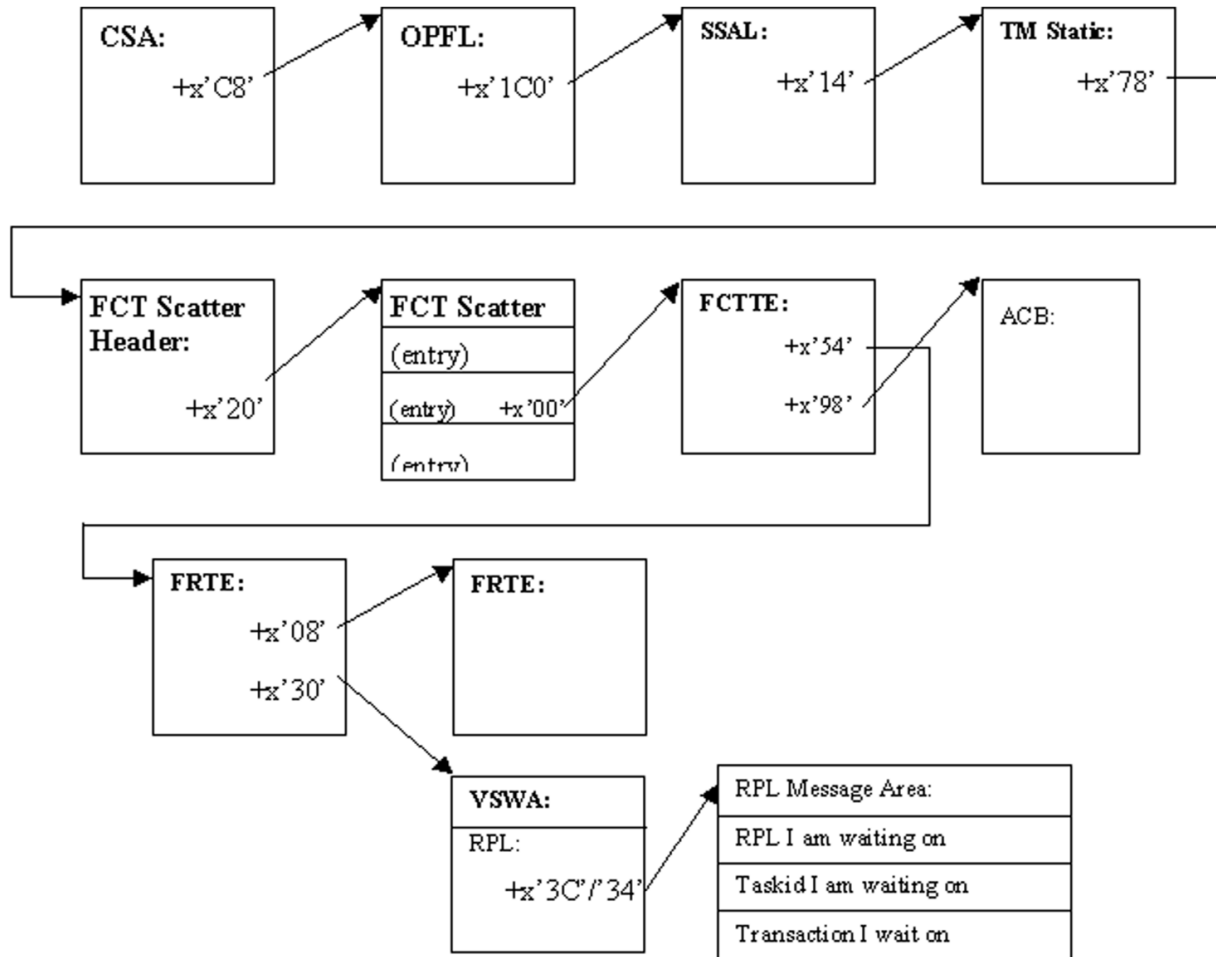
CSA:
+x'C8'

OPFL:
+x'1C0'

SSAL:
+x'14'

TM Static:
+x'78'

FCT Scatter Header:
+x'20'

FCT Scatter
(entry)
(entry) +x'00'
(entry)

FCTTE:
+x'54'
+x'98'

ACB:

FRTE:
+x'08'
+x'30'

FRTE:

VSWA:
RPL:
+x'3C'/'34'

RPL Message Area:
RPL I am waiting on
Taskid I am waiting on
Transaction I wait on